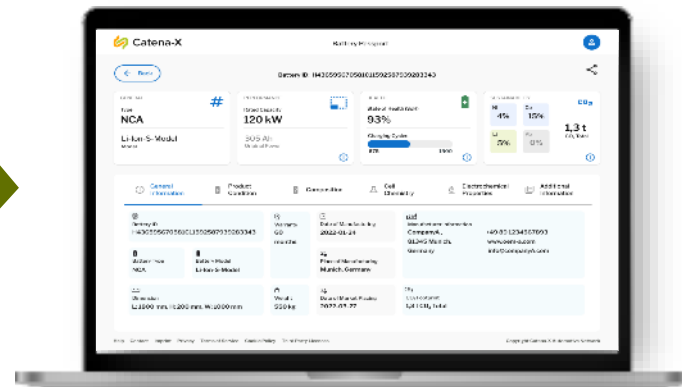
Catena-X

Battery Passport

Back

Battery ID: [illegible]

Type
NCA
Li-Ion-S-Model

Rated Capacity
120 kW
305 Ah

State of Health SoH
93%
Charging Cycles

4%
15%
5%
0%
CO₂
1,3 t

General Information
Product Condition
Composition
Cell Chemistry
Electrochemical Properties
Additional Information

Battery ID
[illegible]

Warranty
60 months

Date of Manufacturing
2022-01-24

Manufacturer information
CompanyX,
91245 Munich,
Germany
+49 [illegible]
www.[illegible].com
info@companyx.com

NCA
Li-Ion-S-Model

Place of Manufacturing
Munich, Germany

Dimension
L:1000 mm, H:200 mm, W:1000 mm

Weight
550 kg

1,4 t CO₂ total